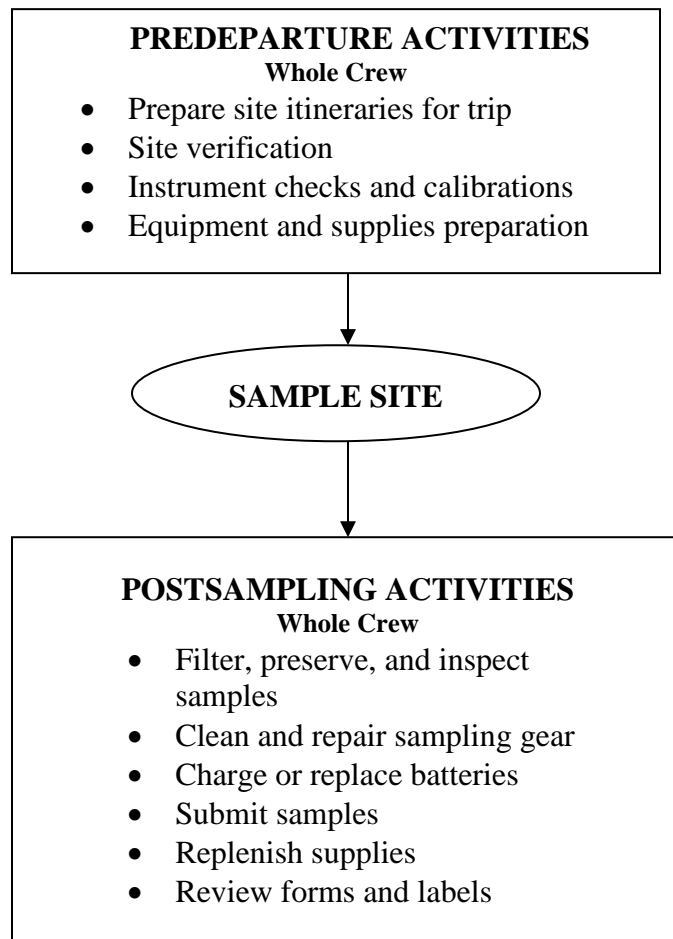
PREDEPARTURE ACTIVITIES
Whole Crew

- Prepare site itineraries for trip
- Site verification
- Instrument checks and calibrations
- Equipment and supplies preparation

SAMPLE SITE

POSTSAMPLING ACTIVITIES
Whole Crew

- Filter, preserve, and inspect samples
- Clean and repair sampling gear
- Charge or replace batteries
- Submit samples
- Replenish supplies
- Review forms and labels